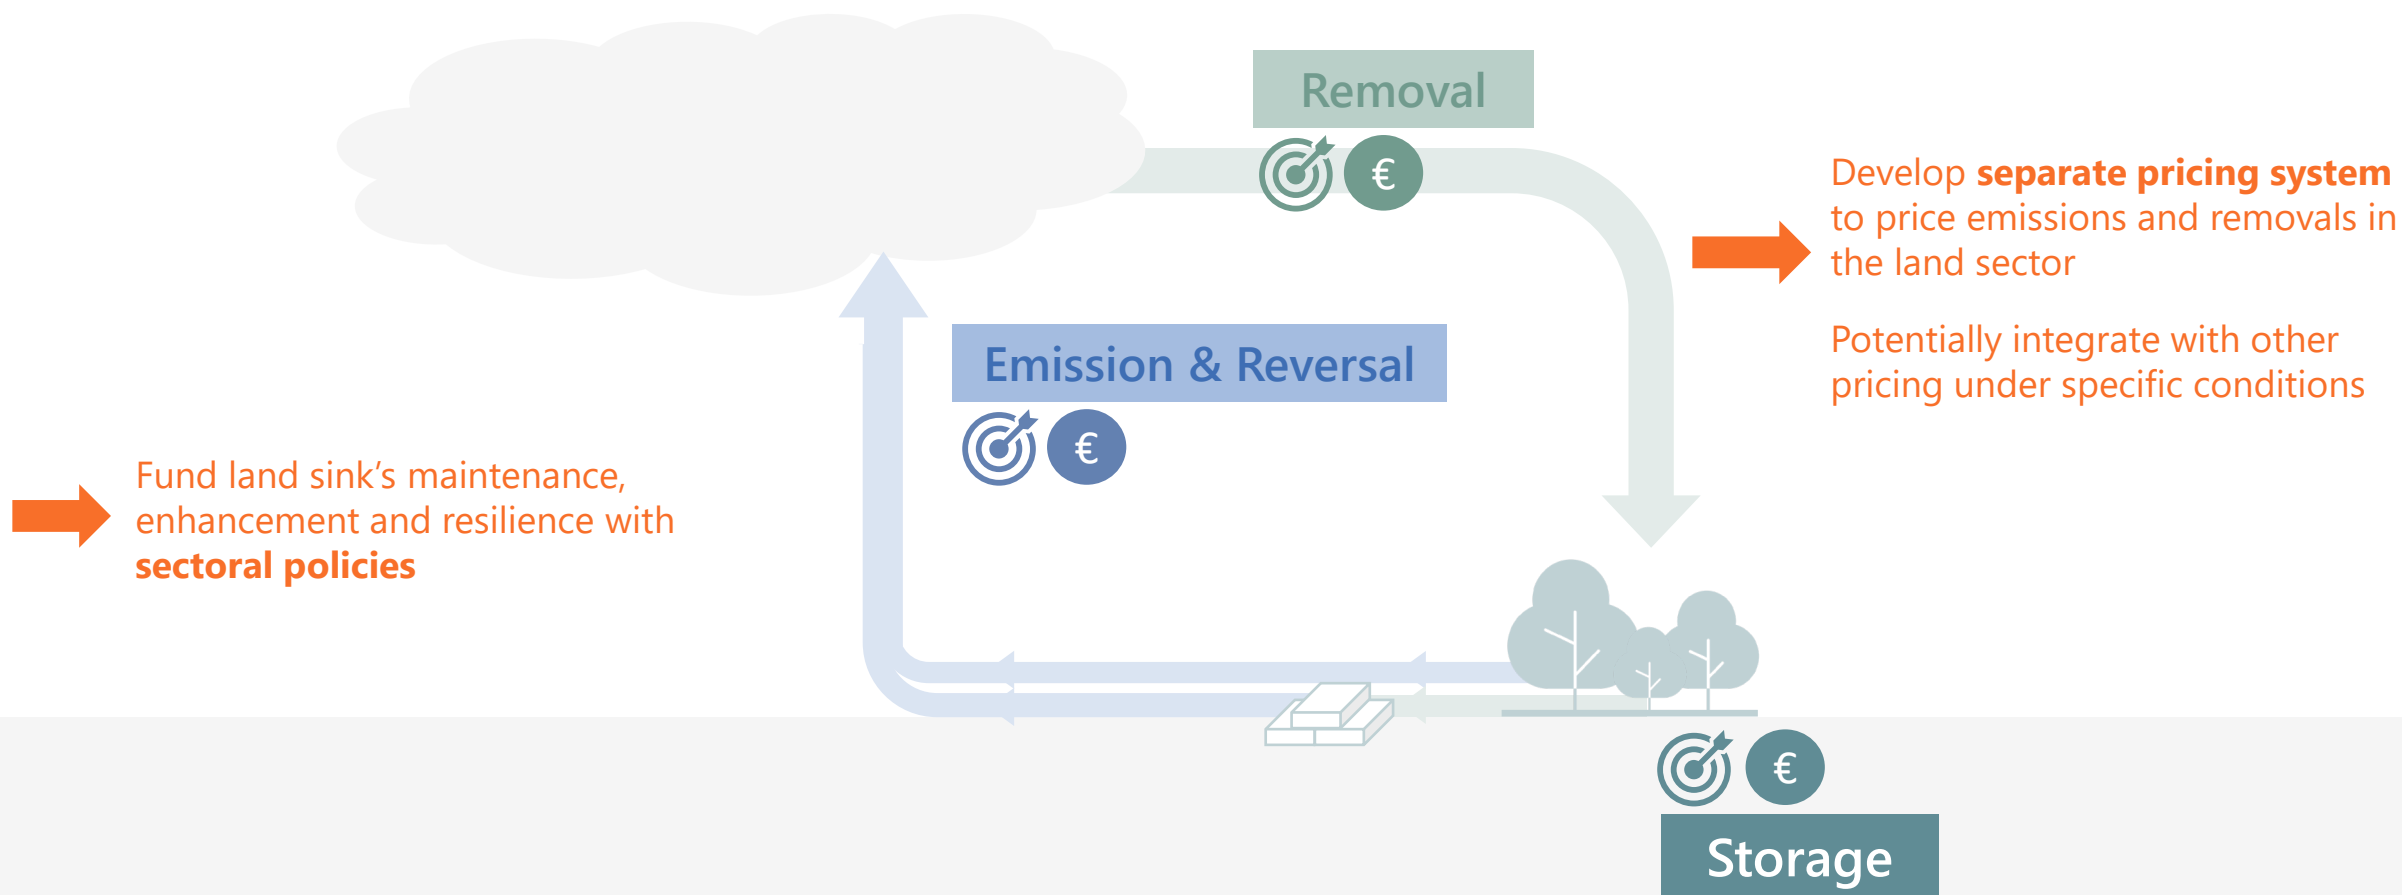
Removal

€

Develop **separate pricing system** to price emissions and removals in the land sector

Potentially integrate with other pricing under specific conditions

Emission & Reversal

€

Fund land sink’s maintenance, enhancement and resilience with **sectoral policies**

€

Storage